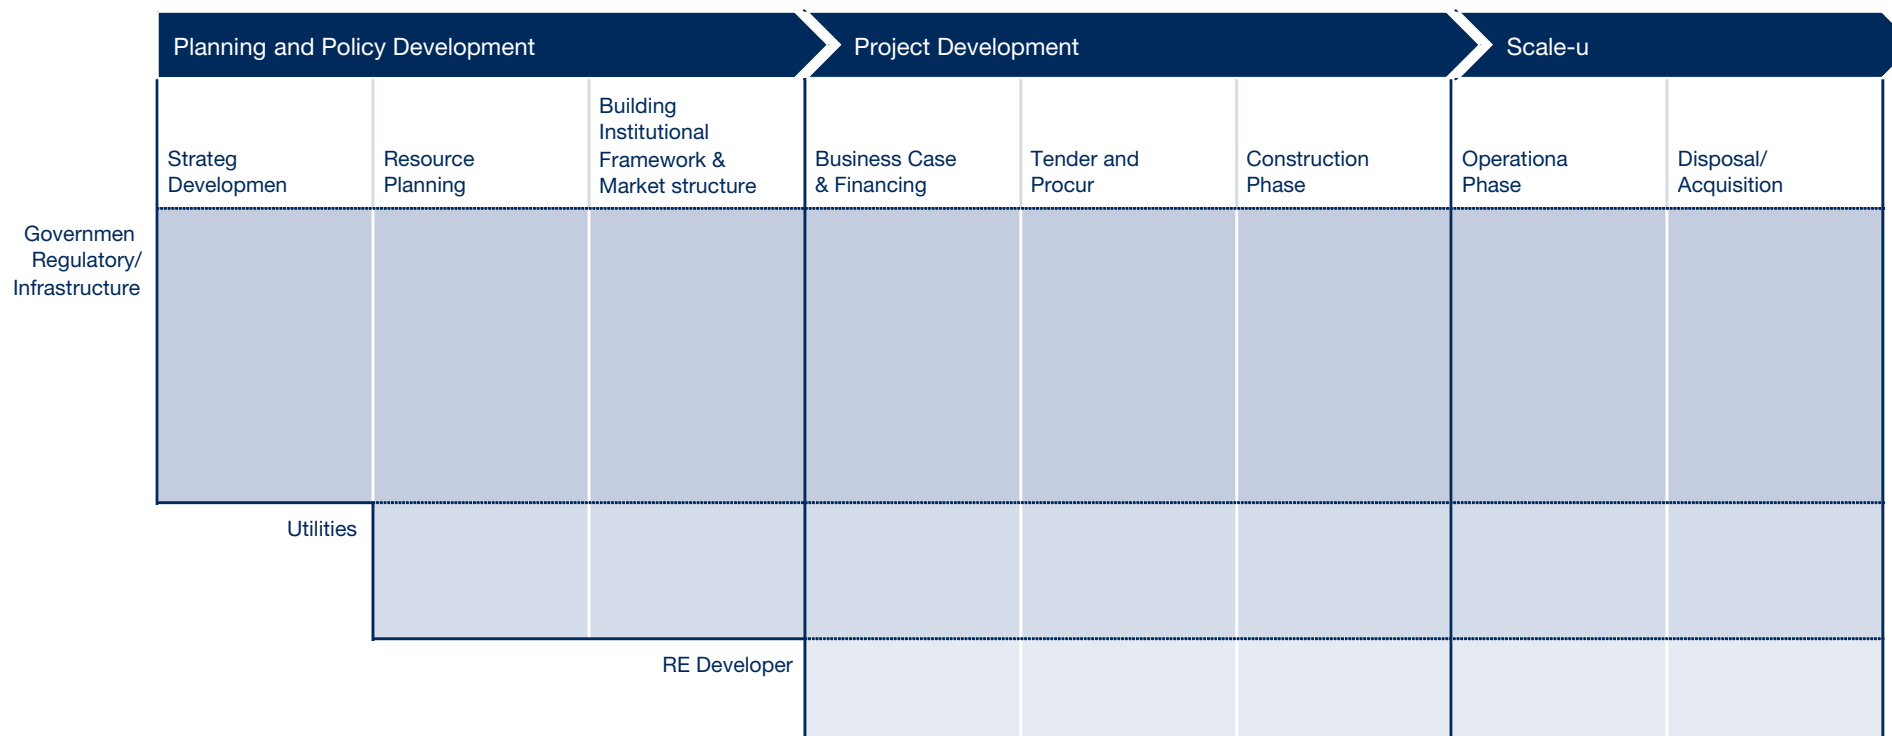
Planning and Policy Development

Project Development

Scale-u

Strateg Developmen

Resource Planning

Building Institutional Framework & Market structure

Business Case & Financing

Tender and Procur

Construction Phase

Operationa Phase

Disposal/ Acquisition

Governmen Regulatory/ Infrastructure

Utilities

RE Developer